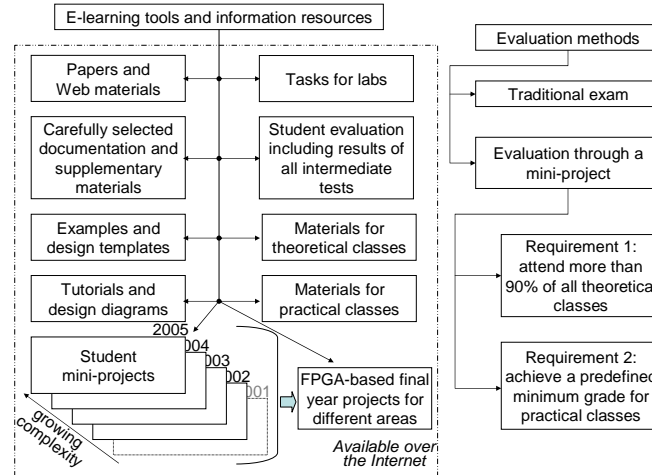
E-learning tools and information resources

Papers and Web materials

Tasks for labs

Carefully selected documentation and supplementary materials

Student evaluation including results of all intermediate tests

Examples and design templates

Materials for theoretical classes

Tutorials and design diagrams

Materials for practical classes

2005

004

003

002

001

Student mini-projects

FPGA-based final year projects for different areas

growing complexity

Available over the Internet

Evaluation methods

Traditional exam

Evaluation through a mini-project

Requirement 1: attend more than 90% of all theoretica classes

Requirement 2: achieve a predefined minimum grade for practical classes